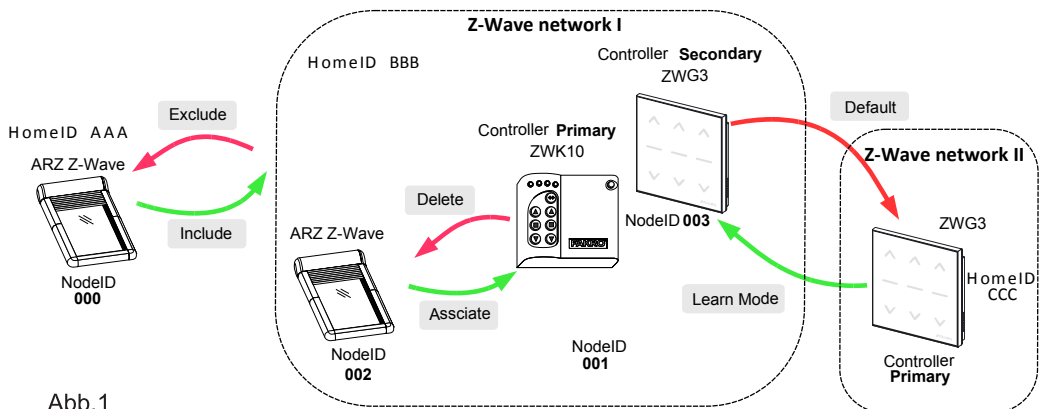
Z-Wave network I

HomeID BBB

Controller Secondary
ZWG3

Default

Exclude

HomeID AAA

ARZ Z-Wave

Include

NodeID
000

Controller Primary
ZWK10

Delete

ARZ Z-Wave

NodeID 003

Z-Wave network II

ZWG3

HomeID
CCC

Learn Mode

Assciate

NodeID
002

NodeID
001

Controller
Primary

Abb.1